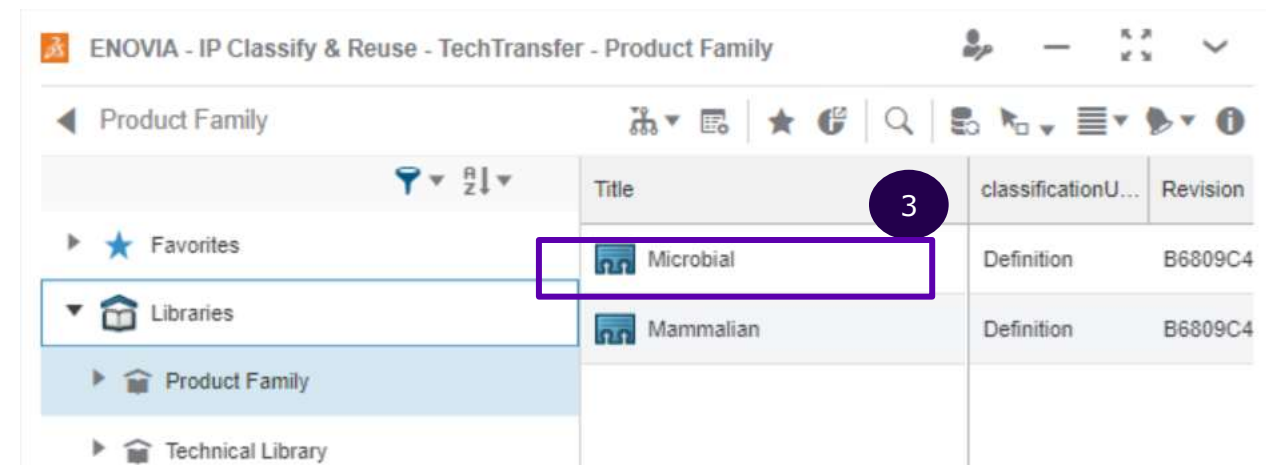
ENOVIA - IP Classify & Reuse - TechTransfer - Product Family

Product Family

Favorites

Libraries

Product Family

Technical Library

| Title | classificationU... | Revision |
|---|---|---|
| Microbial | Definition | B6809C4 |
| Mammalian | Definition | B6809C4 |

3